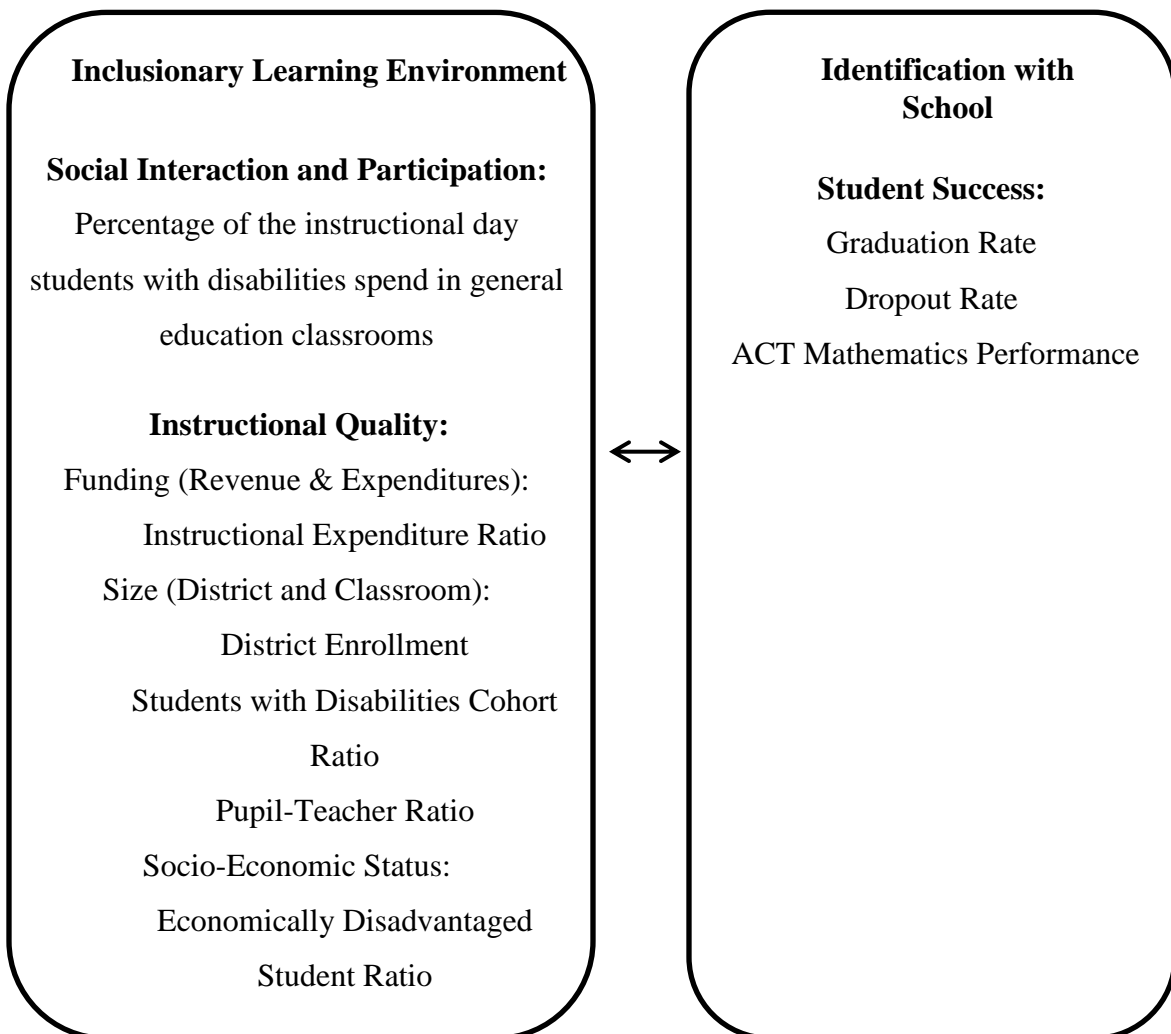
Inclusionary Learning Environment

Social Interaction and Participation:

Percentage of the instructional day students with disabilities spend in general education classrooms

Instructional Quality:

Funding (Revenue & Expenditures):

Instructional Expenditure Ratio

Size (District and Classroom):

District Enrollment

Students with Disabilities Cohort Ratio

Pupil-Teacher Ratio

Socio-Economic Status:

Economically Disadvantaged Student Ratio

$\leftrightarrow$

Identification with School

Student Success:

Graduation Rate

Dropout Rate

ACT Mathematics Performance